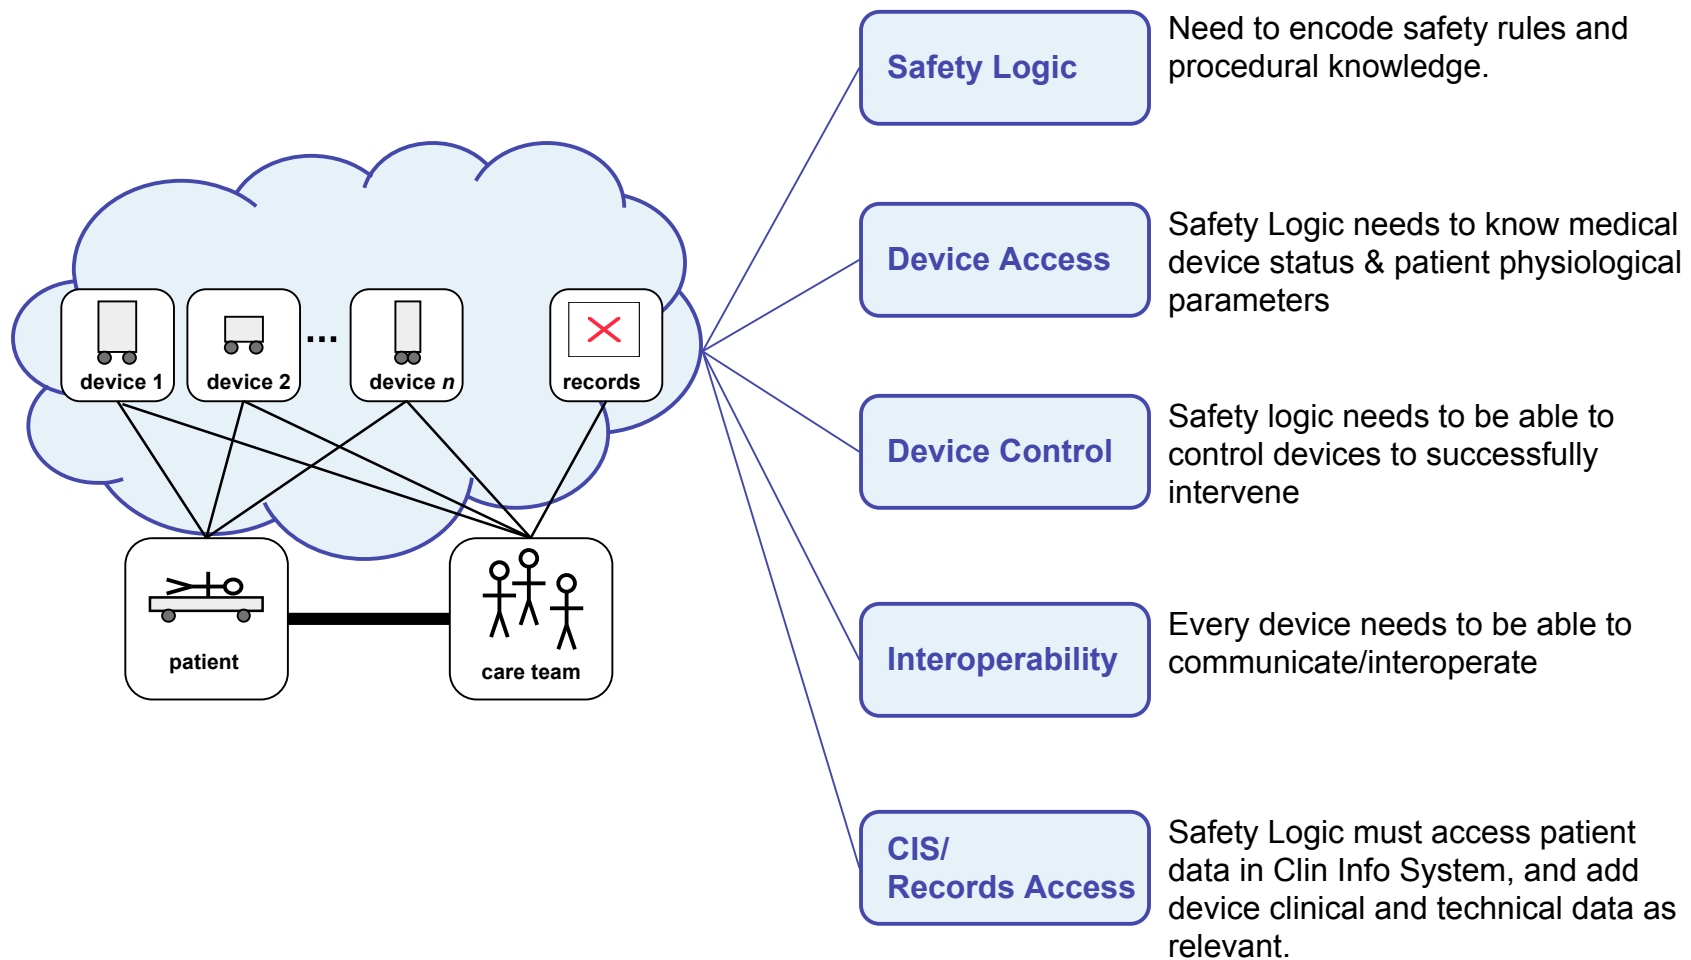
device 1

device 2

...

device *n*

records

patient

care team

Safety Logic

Need to encode safety rules and procedural knowledge.

Device Access

Safety Logic needs to know medical device status & patient physiological parameters

Device Control

Safety logic needs to be able to control devices to successfully intervene

Interoperability

Every device needs to be able to communicate/interoperate

CIS/ Records Access

Safety Logic must access patient data in Clin Info System, and add device clinical and technical data as relevant.